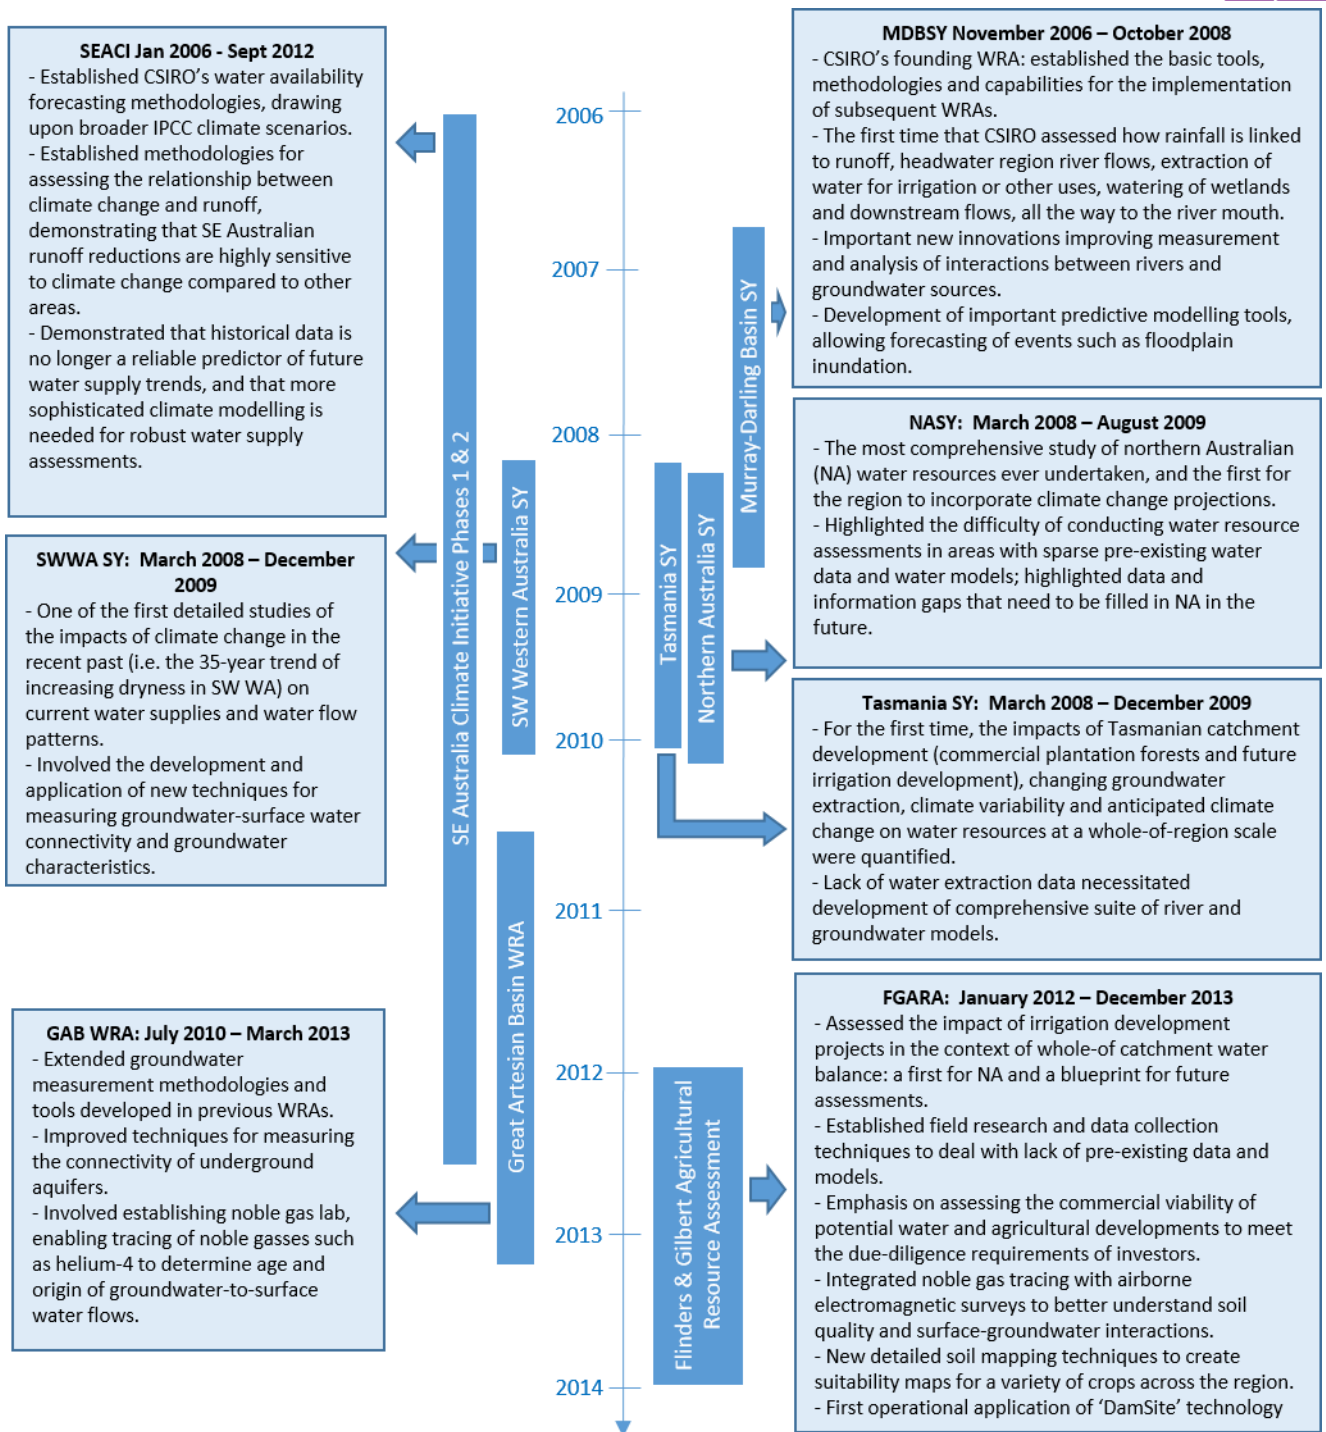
SEACI Jan 2006 - Sept 2012
- Established CSIRO's water availability forecasting methodologies, drawing upon broader IPCC climate scenarios.
- Established methodologies for assessing the relationship between climate change and runoff, demonstrating that SE Australian runoff reductions are highly sensitive to climate change compared to other areas.
- Demonstrated that historical data is no longer a reliable predictor of future water supply trends, and that more sophisticated climate modelling is needed for robust water supply assessments.

SWWA SY: March 2008 – December 2009
- One of the first detailed studies of the impacts of climate change in the recent past (i.e. the 35-year trend of increasing dryness in SW WA) on current water supplies and water flow patterns.
- Involved the development and application of new techniques for measuring groundwater-surface water connectivity and groundwater characteristics.

GAB WRA: July 2010 – March 2013
- Extended groundwater measurement methodologies and tools developed in previous WRAs.
- Improved techniques for measuring the connectivity of underground aquifers.
- Involved establishing noble gas lab, enabling tracing of noble gasses such as helium-4 to determine age and origin of groundwater-to-surface water flows.

SE Australia Climate Initiative Phases 1 & 2

SW Western Australia SY

Great Artesian Basin WRA

2006
2007
2008
2009
2010
2011
2012
2013
2014

Tasmania SY

Northern Australia SY

Murray-Darling Basin SY

Flinders & Gilbert Agricultural Resource Assessment

MDBSY November 2006 – October 2008
- CSIRO's founding WRA: established the basic tools, methodologies and capabilities for the implementation of subsequent WRAs.
- The first time that CSIRO assessed how rainfall is linked to runoff, headwater region river flows, extraction of water for irrigation or other uses, watering of wetlands and downstream flows, all the way to the river mouth.
- Important new innovations improving measurement and analysis of interactions between rivers and groundwater sources.
- Development of important predictive modelling tools, allowing forecasting of events such as floodplain inundation.

NASY: March 2008 – August 2009
- The most comprehensive study of northern Australian (NA) water resources ever undertaken, and the first for the region to incorporate climate change projections.
- Highlighted the difficulty of conducting water resource assessments in areas with sparse pre-existing water data and water models; highlighted data and information gaps that need to be filled in NA in the future.

Tasmania SY: March 2008 – December 2009
- For the first time, the impacts of Tasmanian catchment development (commercial plantation forests and future irrigation development), changing groundwater extraction, climate variability and anticipated climate change on water resources at a whole-of-region scale were quantified.
- Lack of water extraction data necessitated development of comprehensive suite of river and groundwater models.

FGARA: January 2012 – December 2013
- Assessed the impact of irrigation development projects in the context of whole-of catchment water balance: a first for NA and a blueprint for future assessments.
- Established field research and data collection techniques to deal with lack of pre-existing data and models.
- Emphasis on assessing the commercial viability of potential water and agricultural developments to meet the due-diligence requirements of investors.
- Integrated noble gas tracing with airborne electromagnetic surveys to better understand soil quality and surface-groundwater interactions.
- New detailed soil mapping techniques to create suitability maps for a variety of crops across the region.
- First operational application of 'DamSite' technology